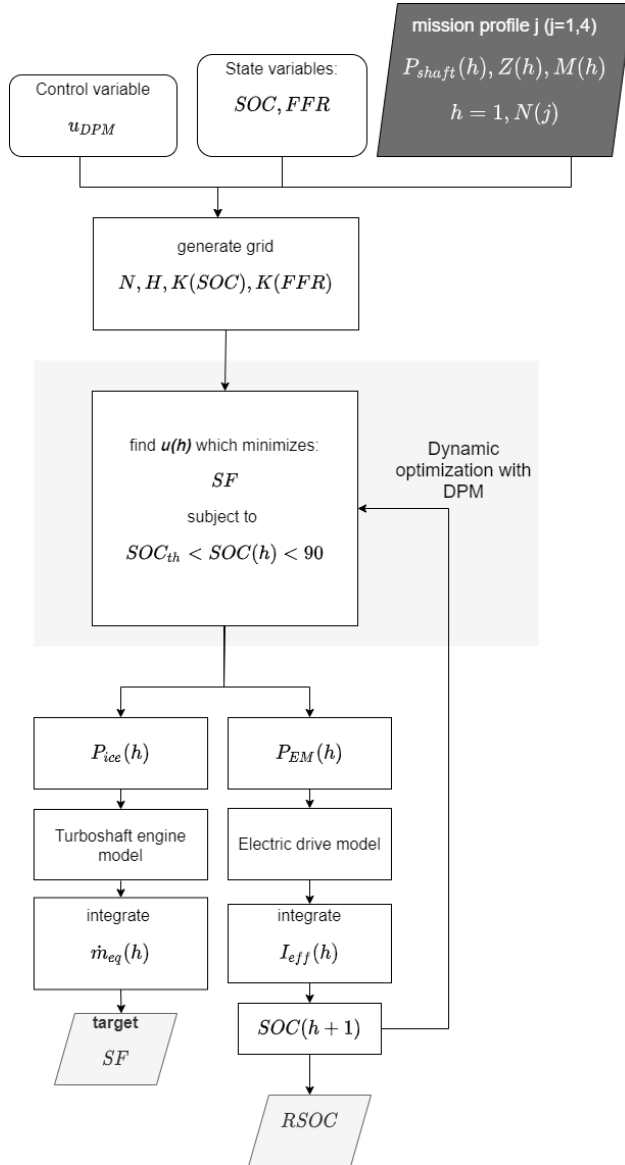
Control variable
$u_{DPM}$

State variables:
$SOC, FFR$

mission profile j (j=1,4)
$P_{shaft}(h), Z(h), M(h)$
$h = 1, N(j)$

generate grid
$N, H, K(SOC), K(FFR)$

find ***u(h)*** which minimizes:
$SF$
subject to
$SOC_{th} < SOC(h) < 90$

Dynamic optimization with DPM

$P_{ice}(h)$

Turboshaft engine model

integrate
$\dot{m}_{eq}(h)$

**target**
$SF$

$P_{EM}(h)$

Electric drive model

integrate
$I_{eff}(h)$

$SOC(h+1)$

$RSOC$